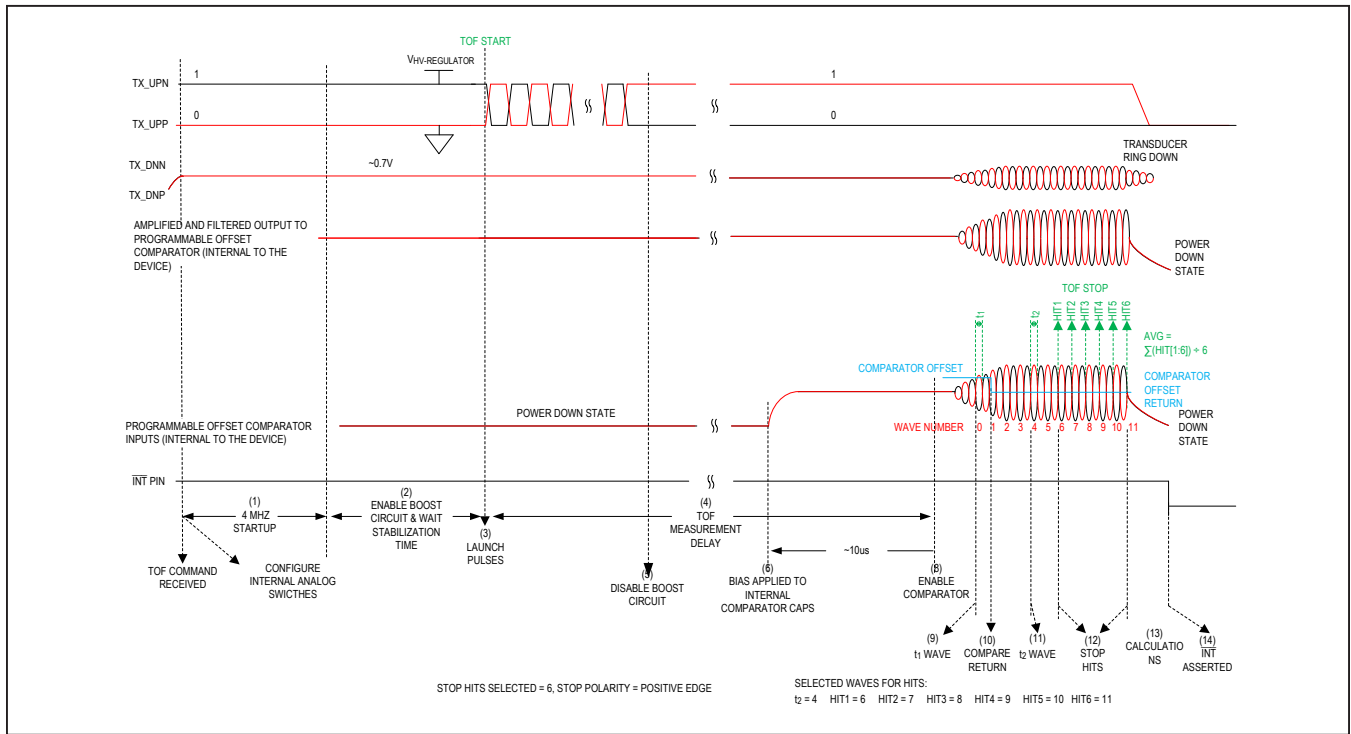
TOF START

$V_{HV\text{-}REGULATOR}$

TX_UPN 1

TX_UPP 0

1

0

TX_DNN

TX_DNP

~0.7V

TRANSDUCER RING DOWN

AMPLIFIED AND FILTERED OUTPUT TO PROGRAMMABLE OFFSET COMPARATOR (INTERNAL TO THE DEVICE)

POWER DOWN STATE

TOF STOP

$t_1$

$t_2$

HIT1 HIT2 HIT3 HIT4 HIT5 HIT6

AVG = ∑(HIT[1:6]) ÷ 6

COMPARATOR OFFSET

COMPARATOR OFFSET RETURN

PROGRAMMABLE OFFSET COMPARATOR INPUTS (INTERNAL TO THE DEVICE)

POWER DOWN STATE

WAVE NUMBER 0 1 2 3 4 5 6 7 8 9 10 11

POWER DOWN STATE

$\overline{INT}$ PIN

(1) 4 MHZ STARTUP

(2) ENABLE BOOST CIRCUIT & WAIT STABILIZATION TIME

(3) LAUNCH PULSES

(4) TOF MEASUREMENT DELAY

~10us

TOF COMMAND RECEIVED

CONFIGURE INTERNAL ANALOG SWICTHES

(5) DISABLE BOOST CIRCUIT

(6) BIAS APPLIED TO INTERNAL COMPARATOR CAPS

(8) ENABLE COMPARATOR

(9) $t_1$ WAVE

(10) COMPARE RETURN

(11) $t_2$ WAVE

(12) STOP HITS

(13) CALCULATIO NS

(14) $\overline{INT}$ ASSERTED

STOP HITS SELECTED = 6, STOP POLARITY = POSITIVE EDGE

SELECTED WAVES FOR HITS:
$t_2$ = 4 HIT1 = 6 HIT2 = 7 HIT3 = 8 HIT4 = 9 HIT5 = 10 HIT6 = 11